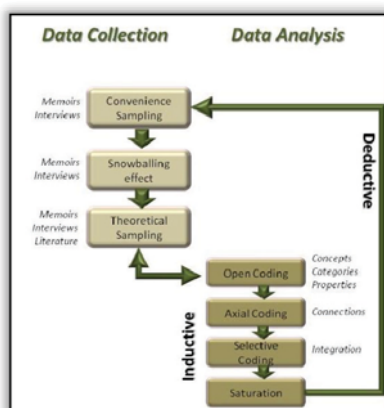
Data Collection

Data Analysis

Memoirs
Interviews

Convenience Sampling

Memoirs
Interviews

Snowballing effect

Memoirs
Interviews
Literature

Theoretical Sampling

Deductive

Open Coding

Concepts
Categories
Properties

Axial Coding

Connections

Selective Coding

Integration

Inductive

Saturation